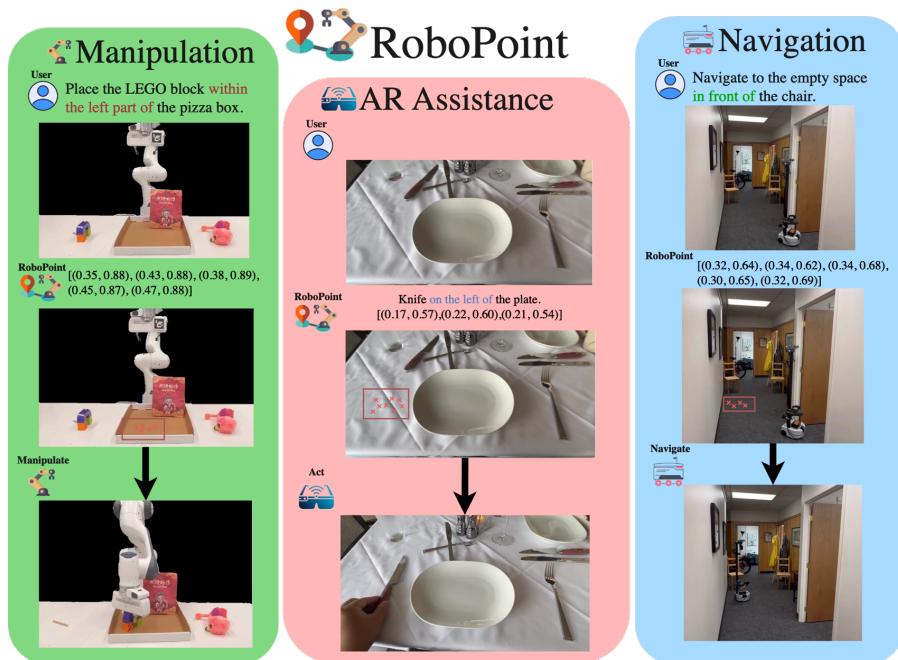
RoboPoint

Manipulation

User

Place the LEGO block within the left part of the pizza box.

RoboPoint

[(0.35, 0.88), (0.43, 0.88), (0.38, 0.89), (0.45, 0.87), (0.47, 0.88)]

Manipulate

AR Assistance

User

RoboPoint

Knife on the left of the plate.
[(0.17, 0.57),(0.22, 0.60),(0.21, 0.54)]

Act

Navigation

User

Navigate to the empty space in front of the chair.

RoboPoint

[(0.32, 0.64), (0.34, 0.62), (0.34, 0.68), (0.30, 0.65), (0.32, 0.69)]

Navigate